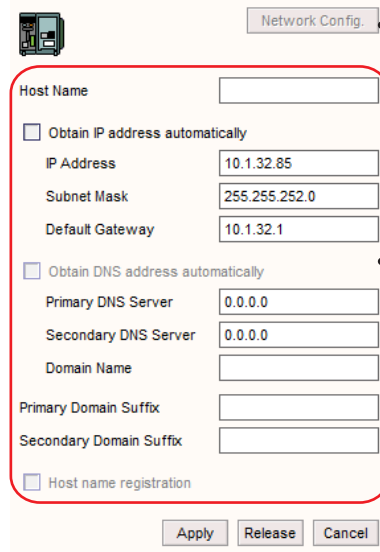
Network Config.

Host Name

Obtain IP address automatically

IP Address 10.1.32.85

Subnet Mask 255.255.252.0

Default Gateway 10.1.32.1

Obtain DNS address automatically

Primary DNS Server 0.0.0.0

Secondary DNS Server 0.0.0.0

Domain Name

Primary Domain Suffix

Secondary Domain Suffix

Host name registration

Apply Release Cancel